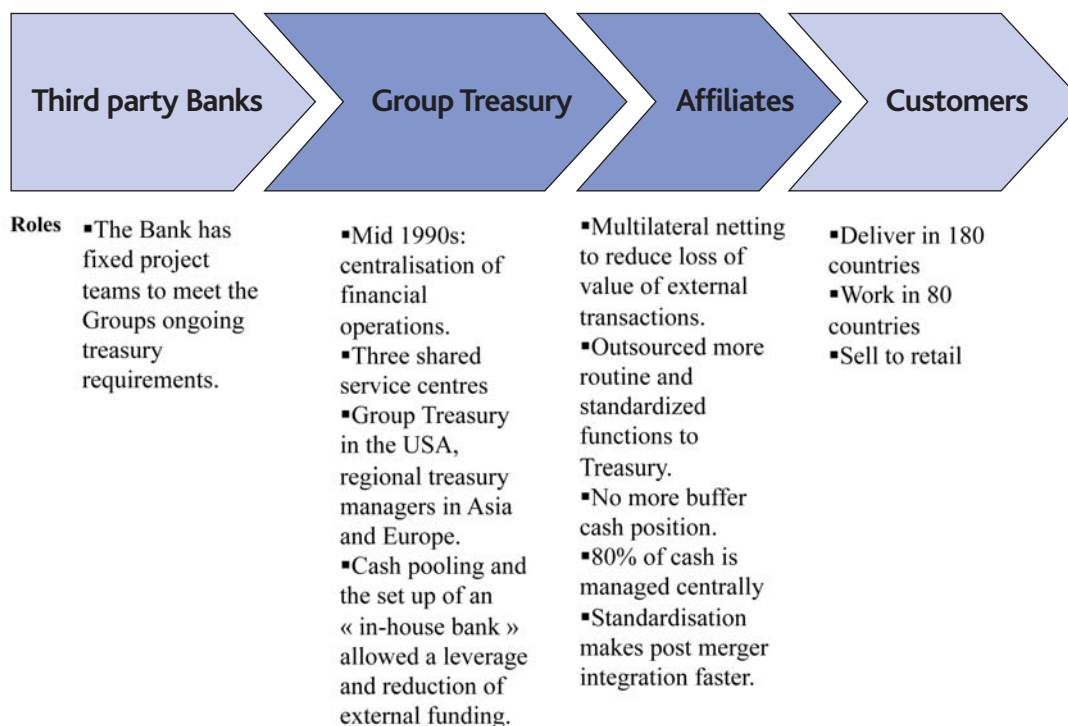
Third party Banks

Group Treasury

Affiliates

Customers

Roles

▪The Bank has fixed project teams to meet the Groups ongoing treasury requirements.

▪Mid 1990s: centralisation of financial operations.
▪Three shared service centres
▪Group Treasury in the USA, regional treasury managers in Asia and Europe.
▪Cash pooling and the set up of an « in-house bank » allowed a leverage and reduction of external funding.

▪Multilateral netting to reduce loss of value of external transactions.
▪Outsourced more routine and standardized functions to Treasury.
▪No more buffer cash position.
▪80% of cash is managed centrally
▪Standardisation makes post merger integration faster.

▪Deliver in 180 countries
▪Work in 80 countries
▪Sell to retail